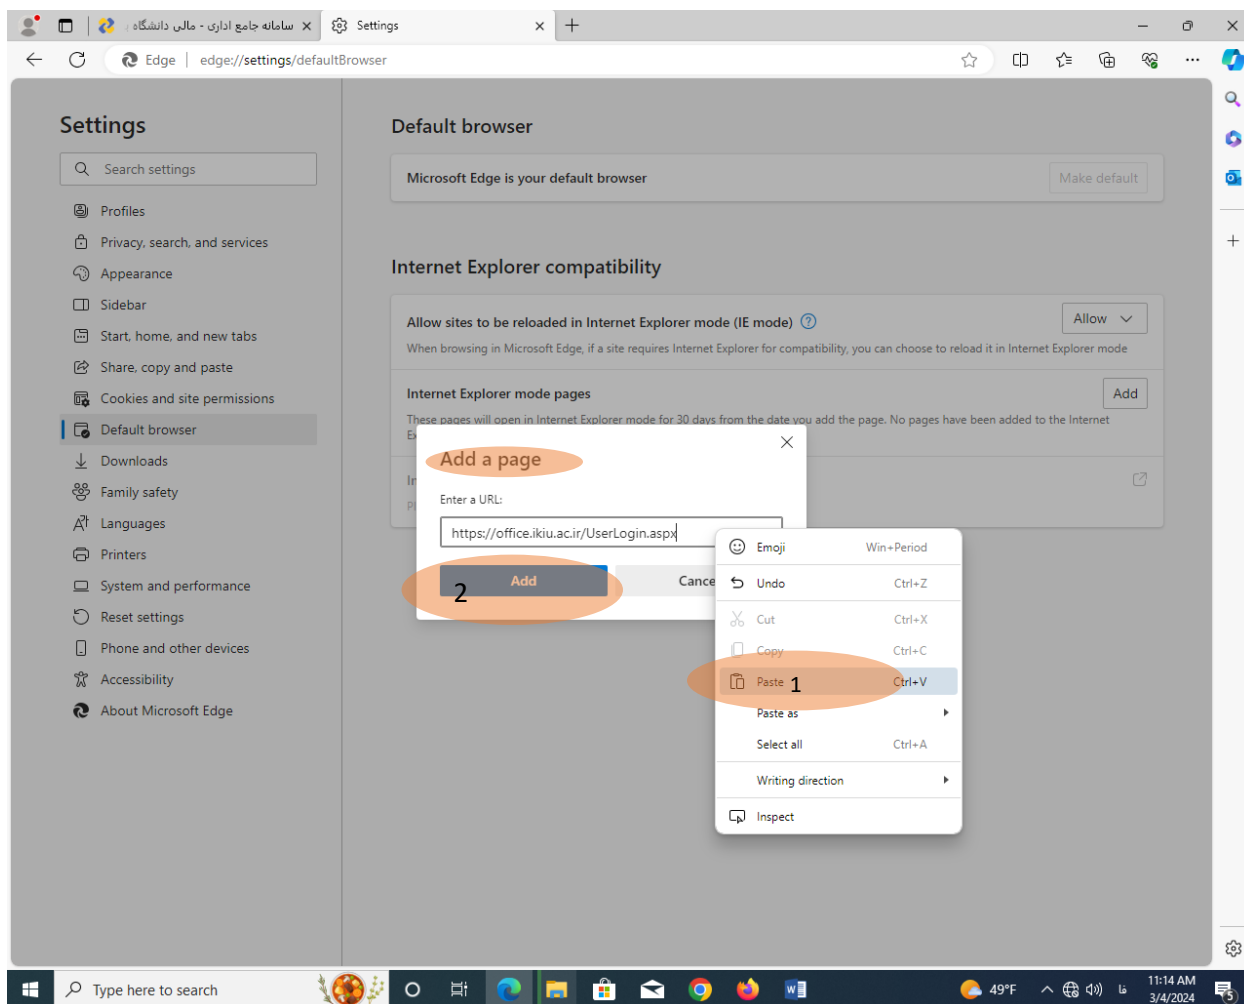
سامانه جامع اداری - مالی دانشگاه ×
Settings ×
+

Edge | edge://settings/defaultBrowser

Settings

Search settings

Profiles
Privacy, search, and services
Appearance
Sidebar
Start, home, and new tabs
Share, copy and paste
Cookies and site permissions
Default browser
Downloads
Family safety
Languages
Printers
System and performance
Reset settings
Phone and other devices
Accessibility
About Microsoft Edge

Default browser

Microsoft Edge is your default browser
Make default

Internet Explorer compatibility

Allow sites to be reloaded in Internet Explorer mode (IE mode)
Allow
When browsing in Microsoft Edge, if a site requires Internet Explorer for compatibility, you can choose to reload it in Internet Explorer mode

Internet Explorer mode pages
Add
These pages will open in Internet Explorer mode for 30 days from the date you add the page. No pages have been added to the Internet
E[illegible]

In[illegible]
Pl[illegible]

Add a page
×
Enter a URL:
https://office.ikiu.ac.ir/UserLogin.aspx
2
Add
Cance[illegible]

Emoji Win+Period
Undo Ctrl+Z
Cut Ctrl+X
Copy Ctrl+C
Paste 1 Ctrl+V
Paste as
Select all Ctrl+A
Writing direction
Inspect

Type here to search
49°F
فا
11:14 AM
3/4/2024
5